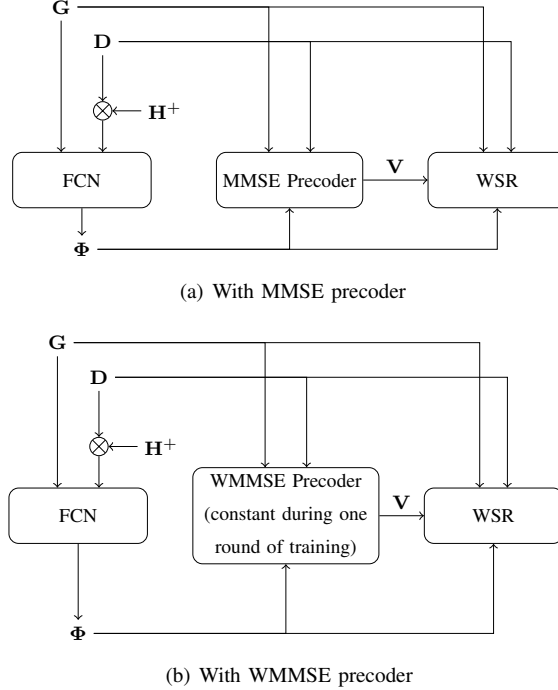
$\mathbf{G}$

$\mathbf{D}$

$\bigotimes$ $\mathbf{H}^+$

FCN

MMSE Precoder

$\mathbf{V}$

WSR

$\mathbf{\Phi}$

(a) With MMSE precoder

$\mathbf{G}$

$\mathbf{D}$

$\bigotimes$ $\mathbf{H}^+$

FCN

WMMSE Precoder (constant during one round of training)

$\mathbf{V}$

WSR

$\mathbf{\Phi}$

(b) With WMMSE precoder